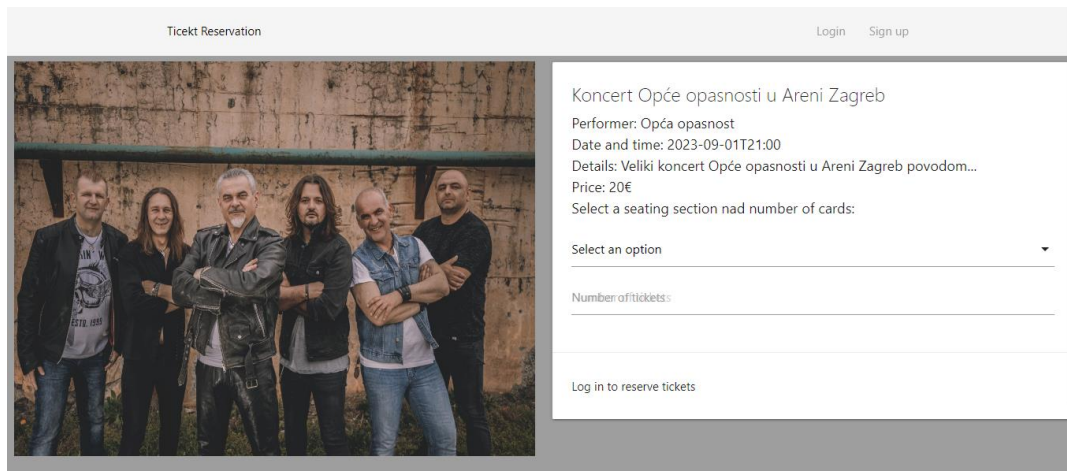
Ticekt Reservation

Login Sign up

Koncert Opće opasnosti u Areni Zagreb

Performer: Opća opasnost

Date and time: 2023-09-01T21:00

Details: Veliki koncert Opće opasnosti u Areni Zagreb povodom...

Price: 20€

Select a seating section nad number of cards:

Select an option

Number of tickets

Log in to reserve tickets